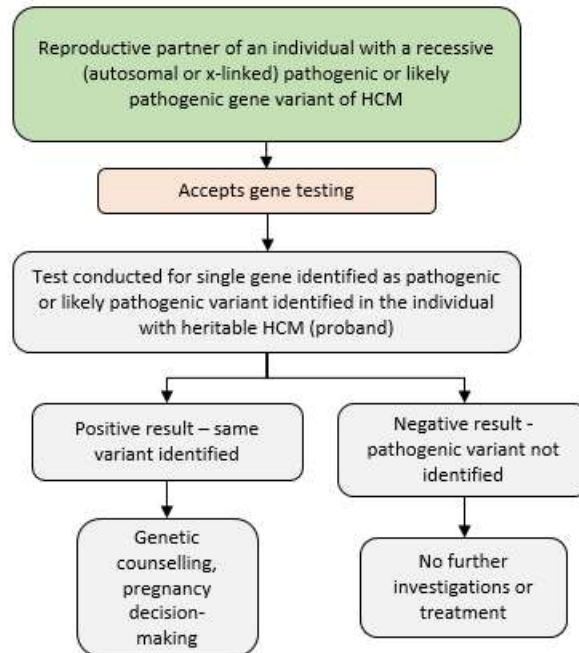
Reproductive partner of an individual with a recessive (autosomal or x-linked) pathogenic or likely pathogenic gene variant of HCM

Accepts gene testing

Test conducted for single gene identified as pathogenic or likely pathogenic variant identified in the individual with heritable HCM (proband)

Positive result – same variant identified

Negative result - pathogenic variant not identified

Genetic counselling, pregnancy decision-making

No further investigations or treatment